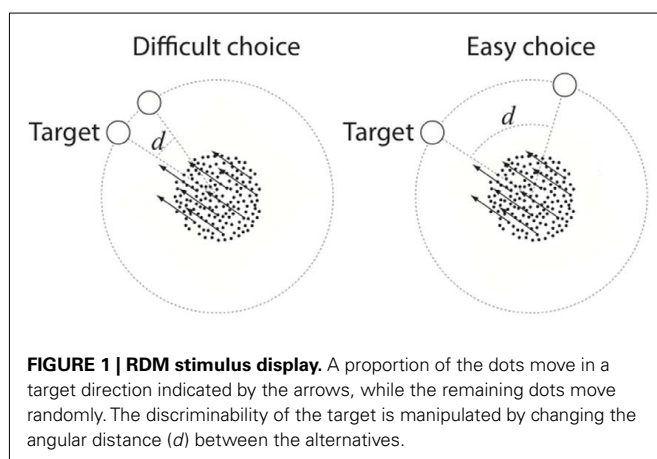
Difficult choice

Target

$d$

Easy choice

Target

$d$

**FIGURE 1 | RDM stimulus display.** A proportion of the dots move in a target direction indicated by the arrows, while the remaining dots move randomly. The discriminability of the target is manipulated by changing the angular distance ($d$) between the alternatives.